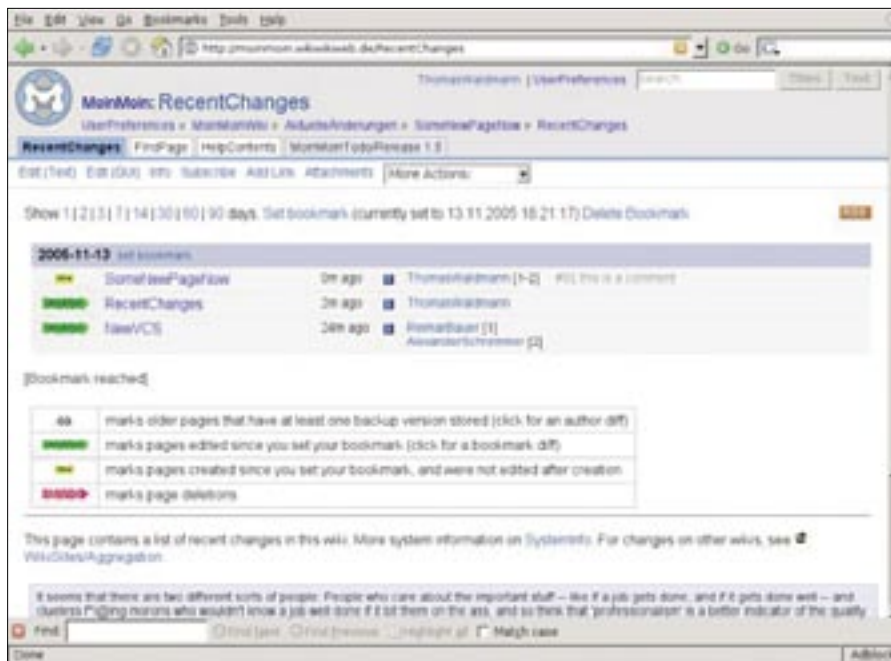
File Edit View Go Bookmarks Tools Help

http://moinmoin.wikiwikiweb.de/RecentChanges

Go

ThomasWaldmann | UserPreferences

Titles Text

MoinMoin: RecentChanges

UserPreferences » MoinMoinWiki » AktuelleÄnderungen » SomeNewPageNow » RecentChanges

RecentChanges FindPage HelpContents MoinMoinTodo/Release 1.5

Edit (Text) Edit (GUI) Info Subscribe Add Link Attachments More Actions:

Show 1 | 2 | 3 | 7 | 14 | 30 | 60 | 90 days. Set bookmark (currently set to 13.11.2005 18:21:17) Delete Bookmark

2005-11-13 set bookmark

| | | | |
|---|---|---|---|
| | SomeNewPageNow | 0m ago | ThomasWaldmann [1-2] #01 this is a comment |
| | RecentChanges | 2m ago | ThomasWaldmann |
| | NewVCS | 24m ago | ReimarBauer [1] AlexanderSchremmer [2] |

[Bookmark reached]

| | |
|---|---|
| | marks older pages that have at least one backup version stored (click for an author diff) |
| | marks pages edited since you set your bookmark (click for a bookmark diff) |
| | marks pages created since you set your bookmark, and were not edited after creation |
| | marks page deletions |

This page contains a list of recent changes in this wiki. More system information on SystemInfo. For changes on other wikis, see WikiSites/Aggregation.

It seems that there are two different sorts of people: People who care about the important stuff -- like if a job gets done, and if it gets done well -- and clueless F*@ing morons who wouldn't know a job well done if it bit them on the ass, and so think that 'professionalism' is a better indicator of the quality

Find: Find Next Find Previous Highlight all Match case

Done

Adblock